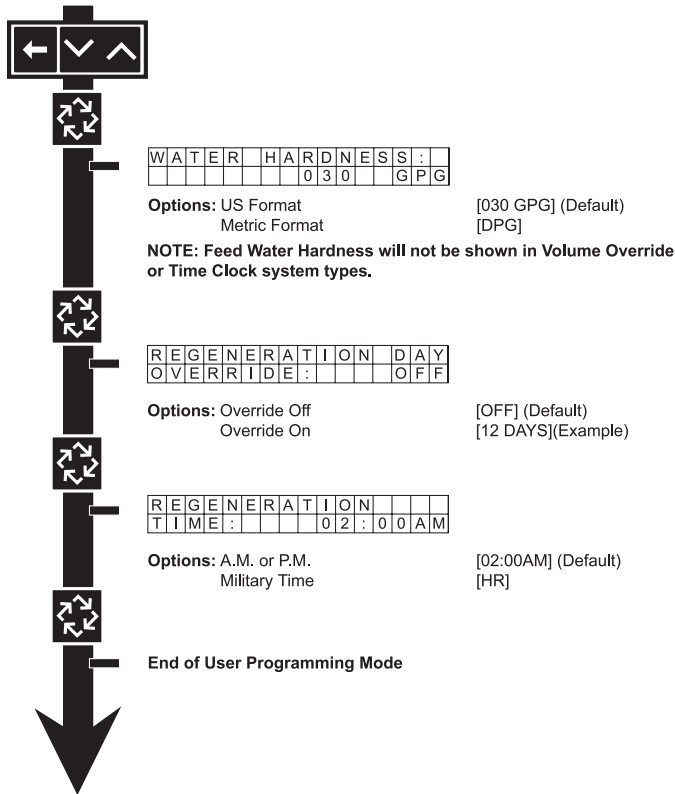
WATER HARDNESS:
030 GPG

**Options:** US Format [030 GPG] (Default)
Metric Format [DPG]

**NOTE: Feed Water Hardness will not be shown in Volume Override or Time Clock system types.**

REGENERATION DAY
OVERRIDE: OFF

**Options:** Override Off [OFF] (Default)
Override On [12 DAYS](Example)

REGENERATION
TIME: 02:00AM

**Options:** A.M. or P.M. [02:00AM] (Default)
Military Time [HR]

**End of User Programming Mode**